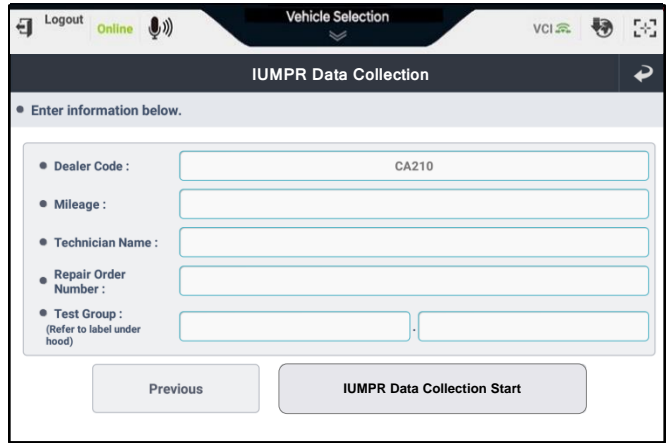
Logout Online

Vehicle Selection

VCI

IUMPR Data Collection

• Enter information below.

• Dealer Code : CA210

• Mileage :

• Technician Name :

• Repair Order Number :

• Test Group : (Refer to label under hood)

.

Previous

IUMPR Data Collection Start